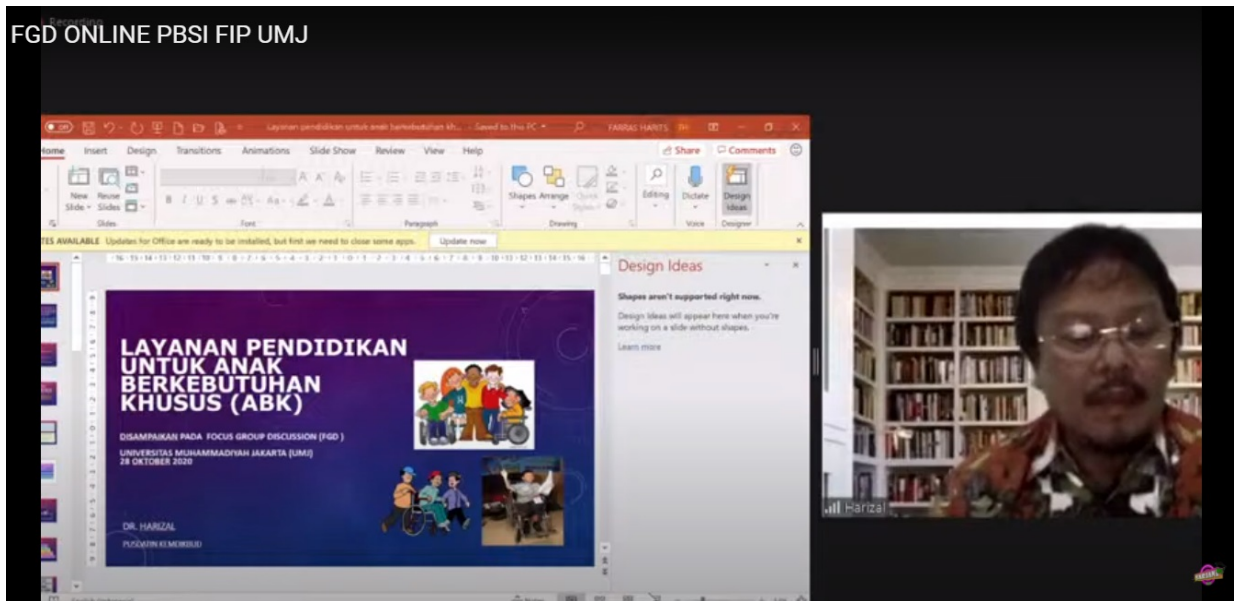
Recording

FGD ONLINE PBSI FIP UMJ

Layanan pendidikan untuk anak berkebutuhan kh... • Saved to this PC

FARRAS HARITS

Home Insert Design Transitions Animations Slide Show Review View Help

Share Comments

New Slide Reuse Slides

Slides Font Paragraph

Shapes Arrange Quick Styles

Drawing

Editing Dictate Design Ideas

Voice Designer

TES AVAILABLE Updates for Office are ready to be installed, but first we need to close some apps. Update now

Design Ideas

Shapes aren't supported right now.

Design Ideas will appear here when you're working on a slide without shapes.

Learn more

LAYANAN PENDIDIKAN UNTUK ANAK BERKEBUTUHAN KHUSUS (ABK)

DISAMPAIKAN PADA FOCUS GROUP DISCUSSION (FGD)

UNIVERSITAS MUHAMMADIYAH JAKARTA (UMJ)
28 OKTOBER 2020

DR. HARIZAL

PUSDATIN KEMDIKBUD

Harizal